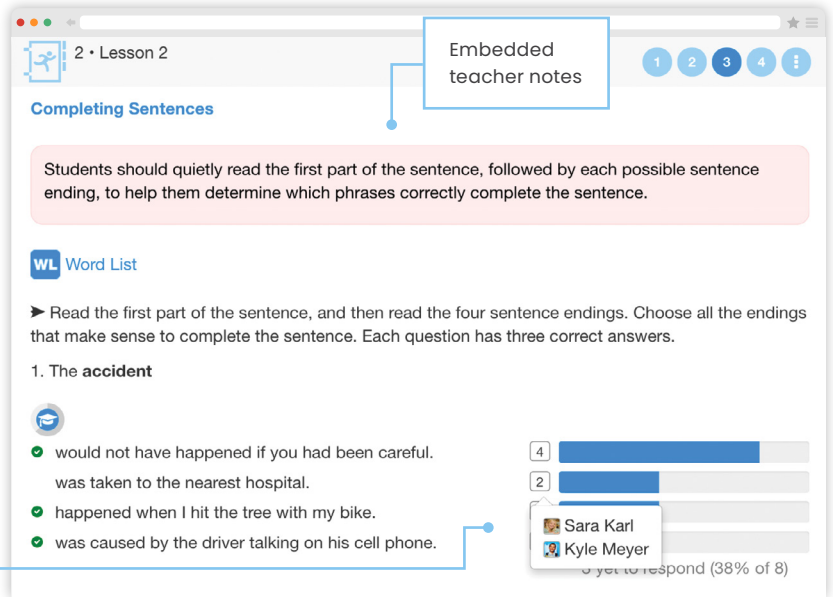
2 • Lesson 2

Embedded teacher notes

1 2 3 4 ⋮

Completing Sentences

Students should quietly read the first part of the sentence, followed by each possible sentence ending, to help them determine which phrases correctly complete the sentence.

WL Word List

➤ Read the first part of the sentence, and then read the four sentence endings. Choose all the endings that make sense to complete the sentence. Each question has three correct answers.

1. The **accident**

would not have happened if you had been careful. 4

was taken to the nearest hospital. 2

happened when I hit the tree with my bike.

was caused by the driver talking on his cell phone.

Sara Karl
Kyle Meyer

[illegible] yet to respond (38% of 8)